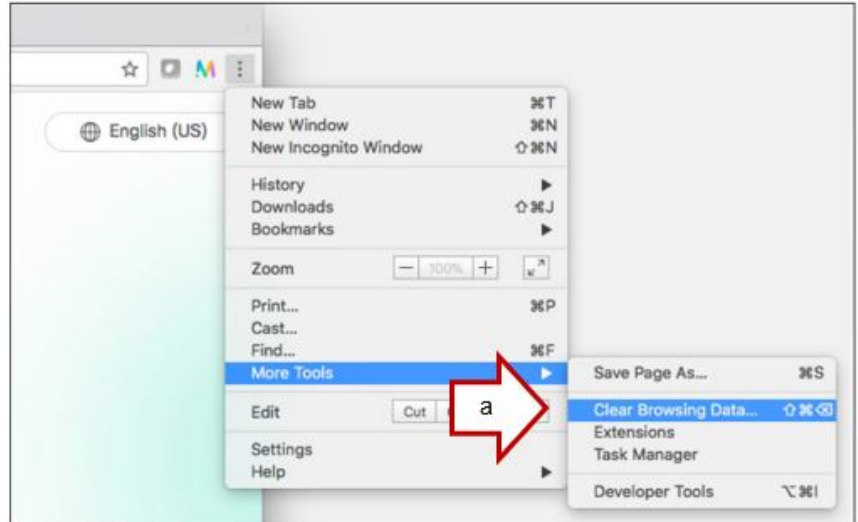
English (US)

New Tab ⌘T
New Window ⌘N
New Incognito Window ⇧⌘N

History
Downloads ⇧⌘J
Bookmarks

Zoom — 100% +

Print... ⌘P
Cast...
Find... ⌘F
More Tools

Edit Cut

Settings
Help

a

Save Page As... ⌘S

Clear Browsing Data... ⇧⌘⌫
Extensions
Task Manager

Developer Tools ⌥⌘I